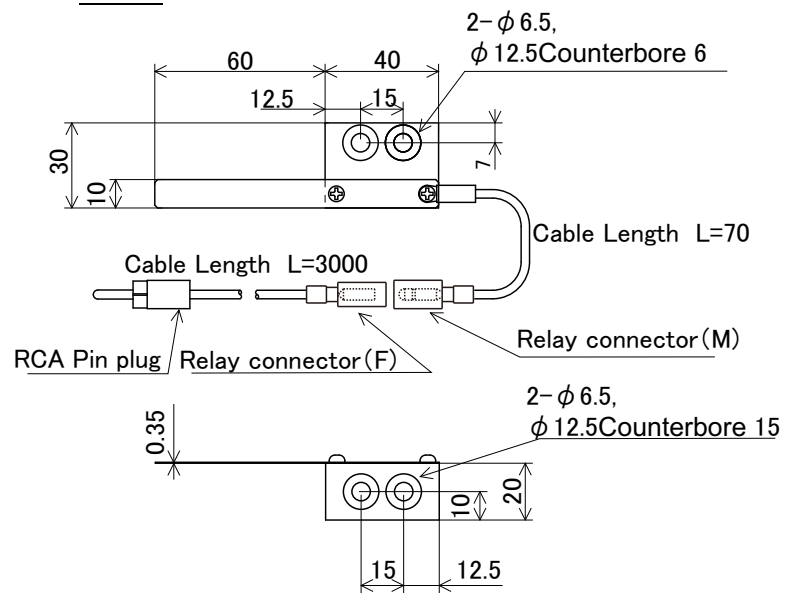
60
40
2-$\phi$6.5,
$\phi$12.5Counterbore 6
12.5
15
30
10
7
Cable Length L=70
Cable Length L=3000
RCA Pin plug
Relay connector(F)
Relay connector(M)
2-$\phi$6.5,
$\phi$12.5Counterbore 15
0.35
10
20
15
12.5